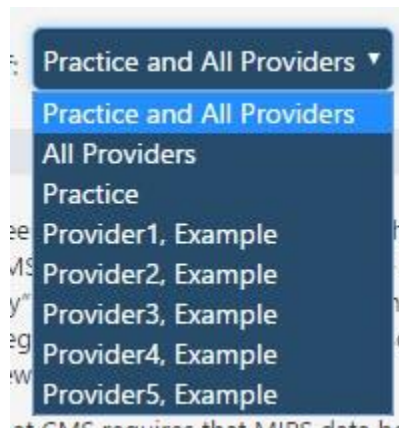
Practice and All Providers ▾

Practice and All Providers
All Providers
Practice
Provider1, Example
Provider2, Example
Provider3, Example
Provider4, Example
Provider5, Example

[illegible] CMS requires that MIPS data h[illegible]